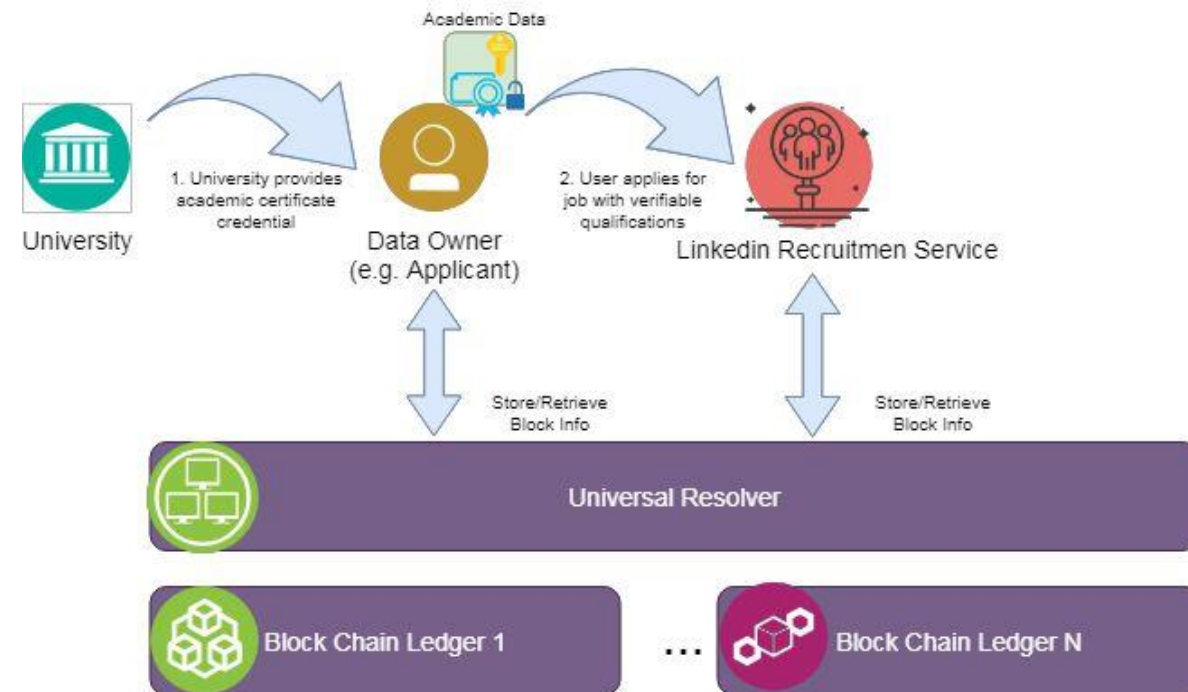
Academic Data

University

1. University provides academic certificate credential

Data Owner
(e.g. Applicant)

2. User applies for job with verifiable qualifications

Linkedin Recruitmen Service

Store/Retrieve Block Info

Store/Retrieve Block Info

Universal Resolver

Block Chain Ledger 1

...

Block Chain Ledger N